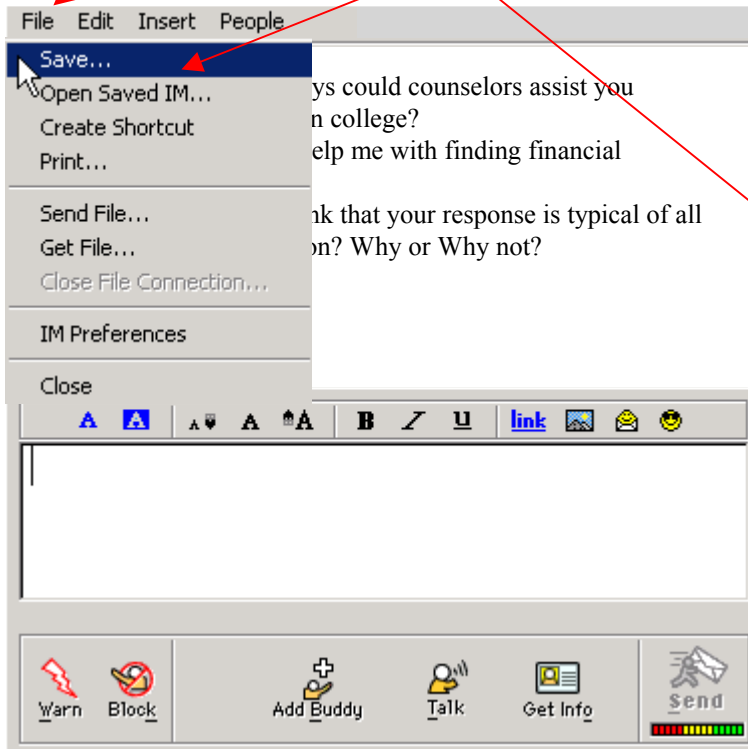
File Edit Insert People

Save...
Open Saved IM...
Create Shortcut
Print...

Send File...
Get File...
Close File Connection...

IM Preferences

Close

ys could counselors assist you
n college?
elp me with finding financial

nk that your response is typical of all
on? Why or Why not?

A A A A A B I U link

Warn Block Add Buddy Talk Get Info Send